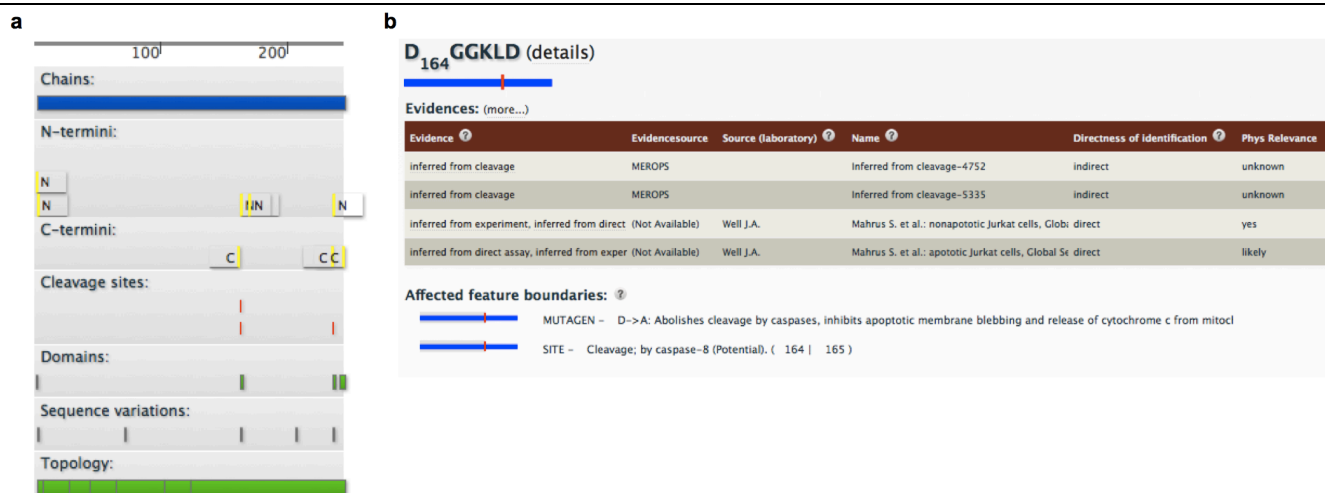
a

100 200

Chains:

N-termini:

N

N NN N

C-termini:

C CC

Cleavage sites:

Domains:

Sequence variations:

Topology:

b

$D_{164}$GGKLD (details)

Evidences: (more...)

| Evidence | Evidencesource | Source (laboratory) | Name | Directness of identification | Phys Relevance |
|---|---|---|---|---|---|
| inferred from cleavage | MEROPS | | Inferred from cleavage-4752 | indirect | unknown |
| inferred from cleavage | MEROPS | | Inferred from cleavage-5335 | indirect | unknown |
| inferred from experiment, inferred from direct | (Not Available) | Well J.A. | Mahrus S. et al.: nonapototic Jurkat cells, Globa | direct | yes |
| inferred from direct assay, inferred from exper | (Not Available) | Well J.A. | Mahrus S. et al.: apototic Jurkat cells, Global Se | direct | likely |

Affected feature boundaries:

MUTAGEN – D->A: Abolishes cleavage by caspases, inhibits apoptotic membrane blebbing and release of cytochrome c from mitocl

SITE – Cleavage; by caspase-8 (Potential). ( 164 | 165 )